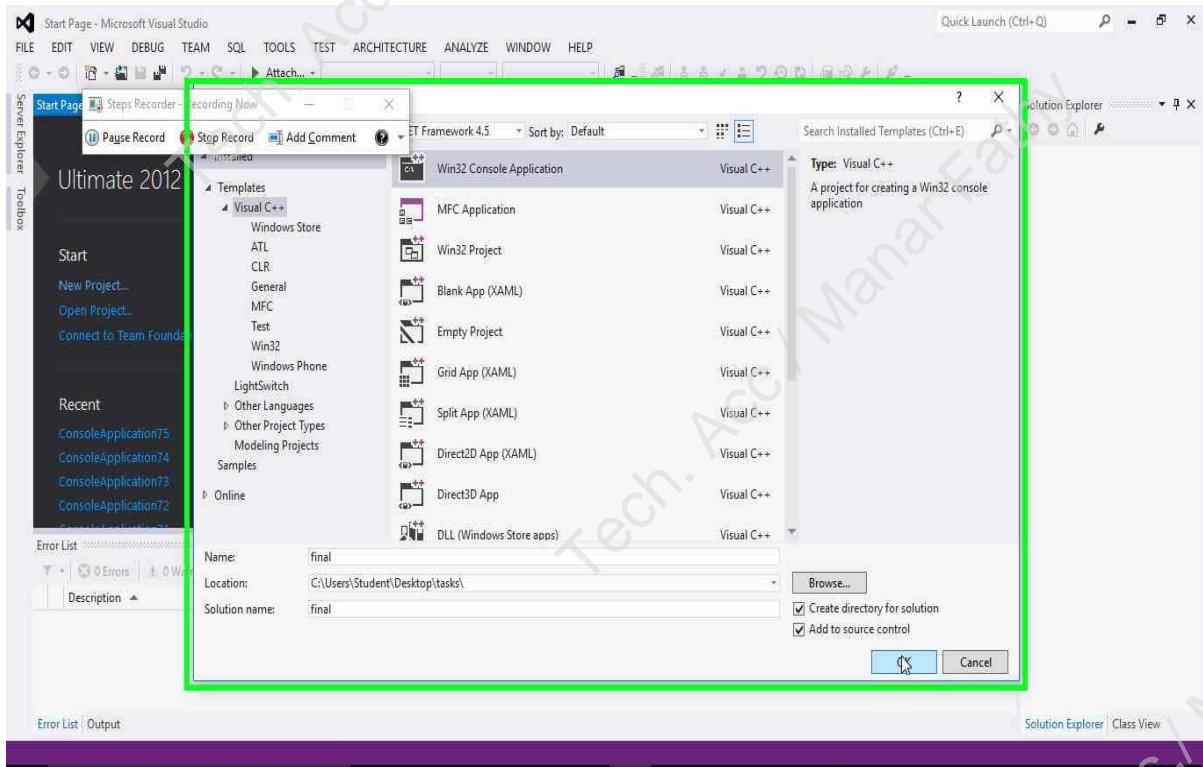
Start Page - Microsoft Visual Studio
Quick Launch (Ctrl+Q)
FILE EDIT VIEW DEBUG TEAM SQL TOOLS TEST ARCHITECTURE ANALYZE WINDOW HELP
Attach...
Server Explorer Toolbox
Start Page
Steps Recorder - Recording Now
Pause Record Stop Record Add Comment
Ultimate 2012
Start
New Project...
Open Project...
Connect to Team Founda
Recent
ConsoleApplication75
ConsoleApplication74
ConsoleApplication73
ConsoleApplication72
Error List
0 Errors 0 Wa
Description
?
X
Installed
Templates
Visual C++
Windows Store
ATL
CLR
General
MFC
Test
Win32
Windows Phone
LightSwitch
Other Languages
Other Project Types
Modeling Projects
Samples
Online
.NET Framework 4.5 Sort by: Default
Win32 Console Application Visual C++
MFC Application Visual C++
Win32 Project Visual C++
Blank App (XAML) Visual C++
Empty Project Visual C++
Grid App (XAML) Visual C++
Split App (XAML) Visual C++
Direct2D App (XAML) Visual C++
Direct3D App Visual C++
DLL (Windows Store apps) Visual C++
Search Installed Templates (Ctrl+E)
Type: Visual C++
A project for creating a Win32 console application
Solution Explorer
Name: final
Location: C:\Users\Student\Desktop\tasks\
Solution name: final
Browse...
Create directory for solution
Add to source control
OK
Cancel
Error List Output
Solution Explorer Class View
Tech. Acc / Manar Fathy